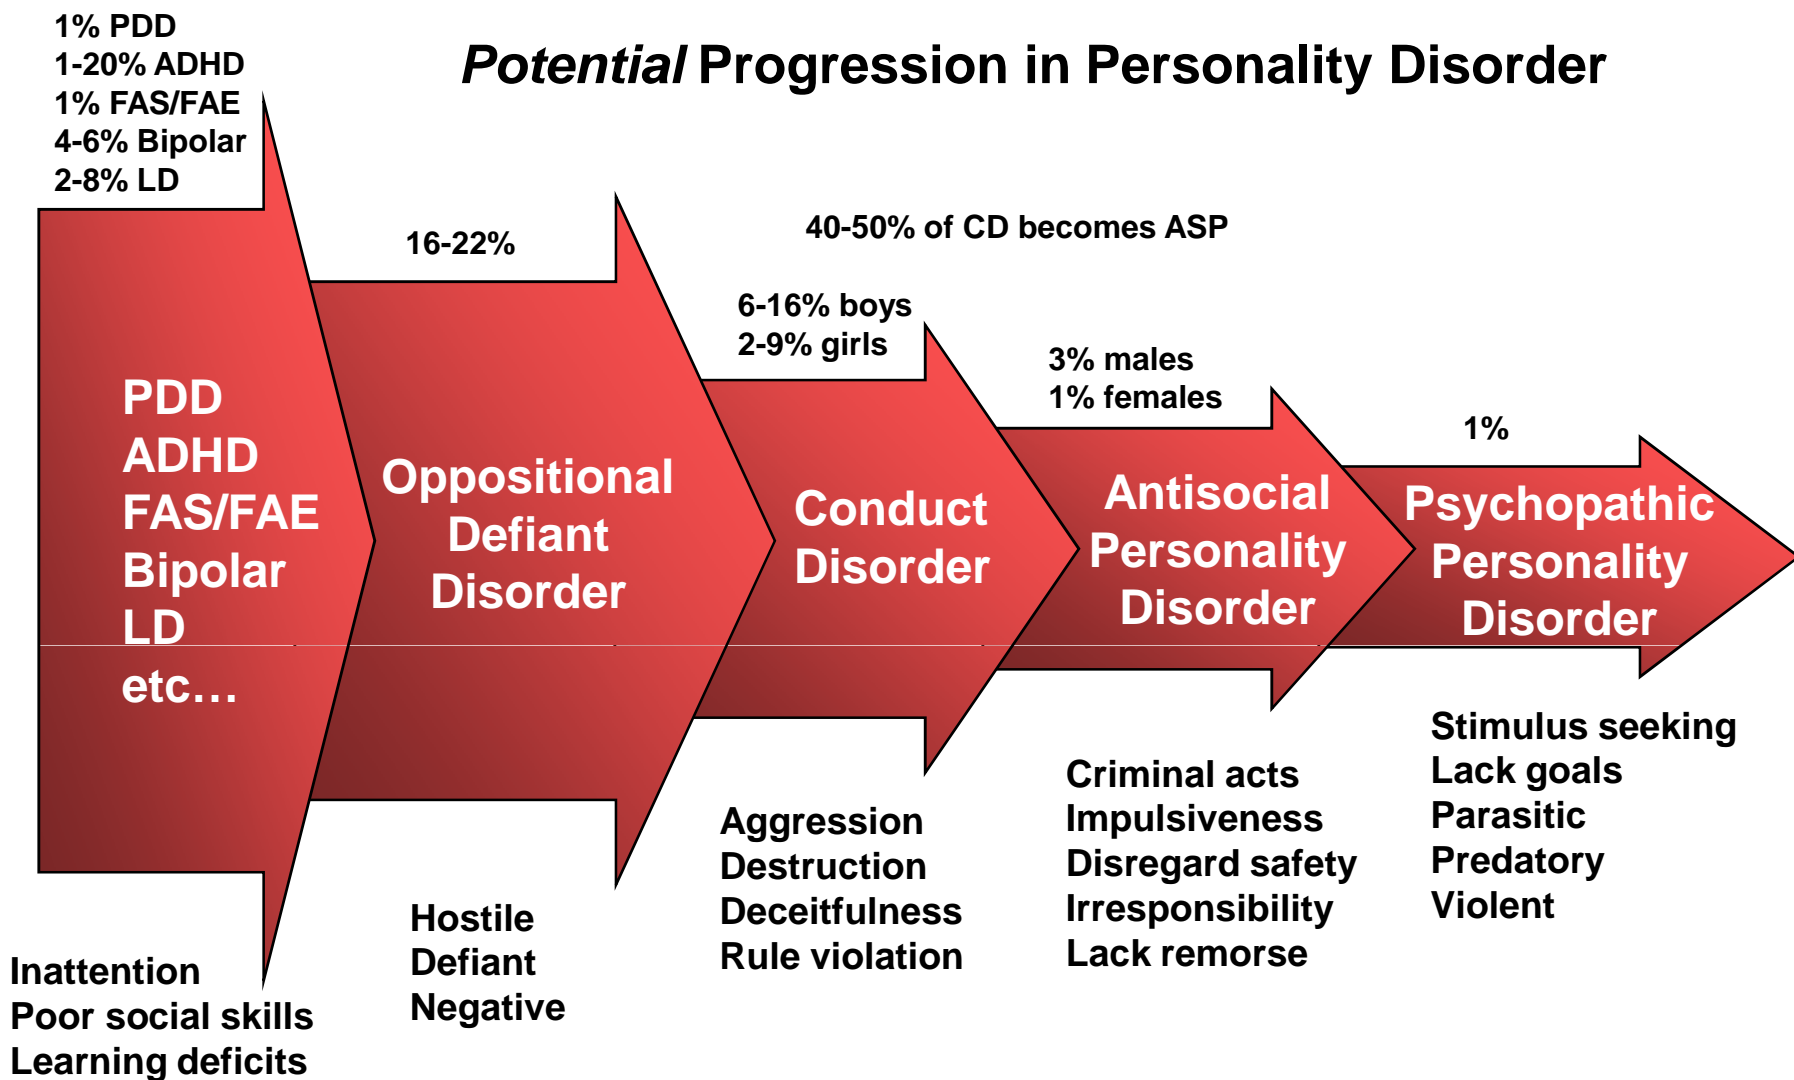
1% PDD
1-20% ADHD
1% FAS/FAE
4-6% Bipolar
2-8% LD

*Potential* Progression in Personality Disorder

16-22%

40-50% of CD becomes ASP

6-16% boys
2-9% girls

3% males
1% females

1%

PDD
ADHD
FAS/FAE
Bipolar
LD
etc…

Oppositional Defiant Disorder

Conduct Disorder

Antisocial Personality Disorder

Psychopathic Personality Disorder

Stimulus seeking
Lack goals
Parasitic
Predatory
Violent

Criminal acts
Impulsiveness
Disregard safety
Irresponsibility
Lack remorse

Aggression
Destruction
Deceitfulness
Rule violation

Hostile
Defiant
Negative

Inattention
Poor social skills
Learning deficits